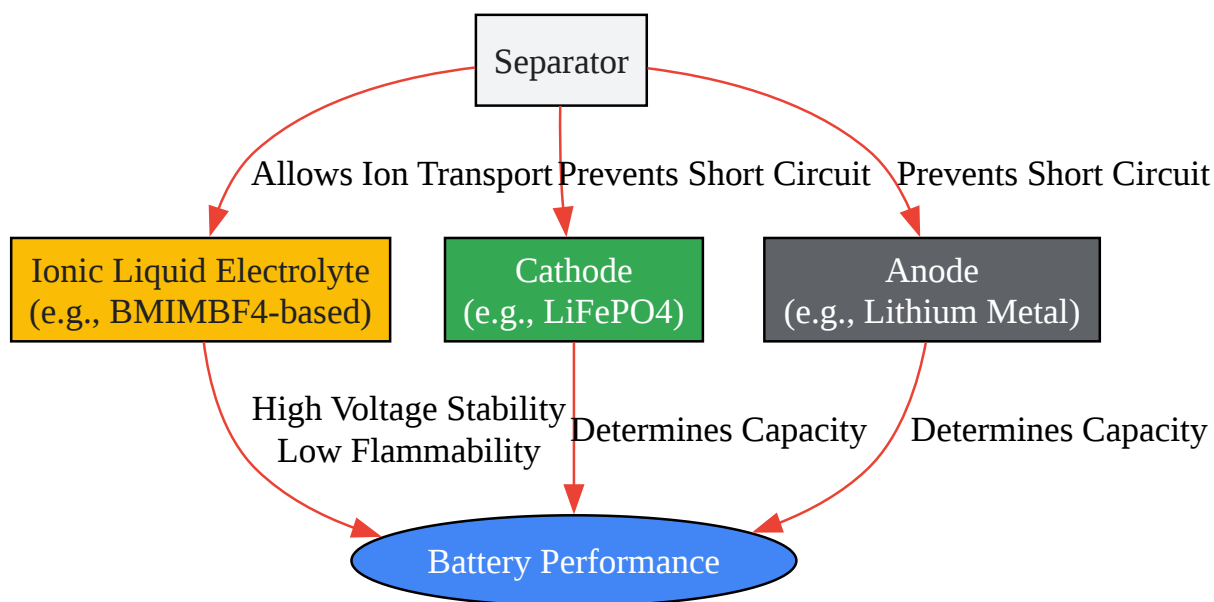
Separator

Allows Ion Transport
Prevents Short Circuit
Prevents Short Circuit

Ionic Liquid Electrolyte
(e.g., BMIMBF4-based)

Cathode
(e.g., LiFePO4)

Anode
(e.g., Lithium Metal)

High Voltage Stability
Low Flammability

Determines Capacity

Determines Capacity

Battery Performance